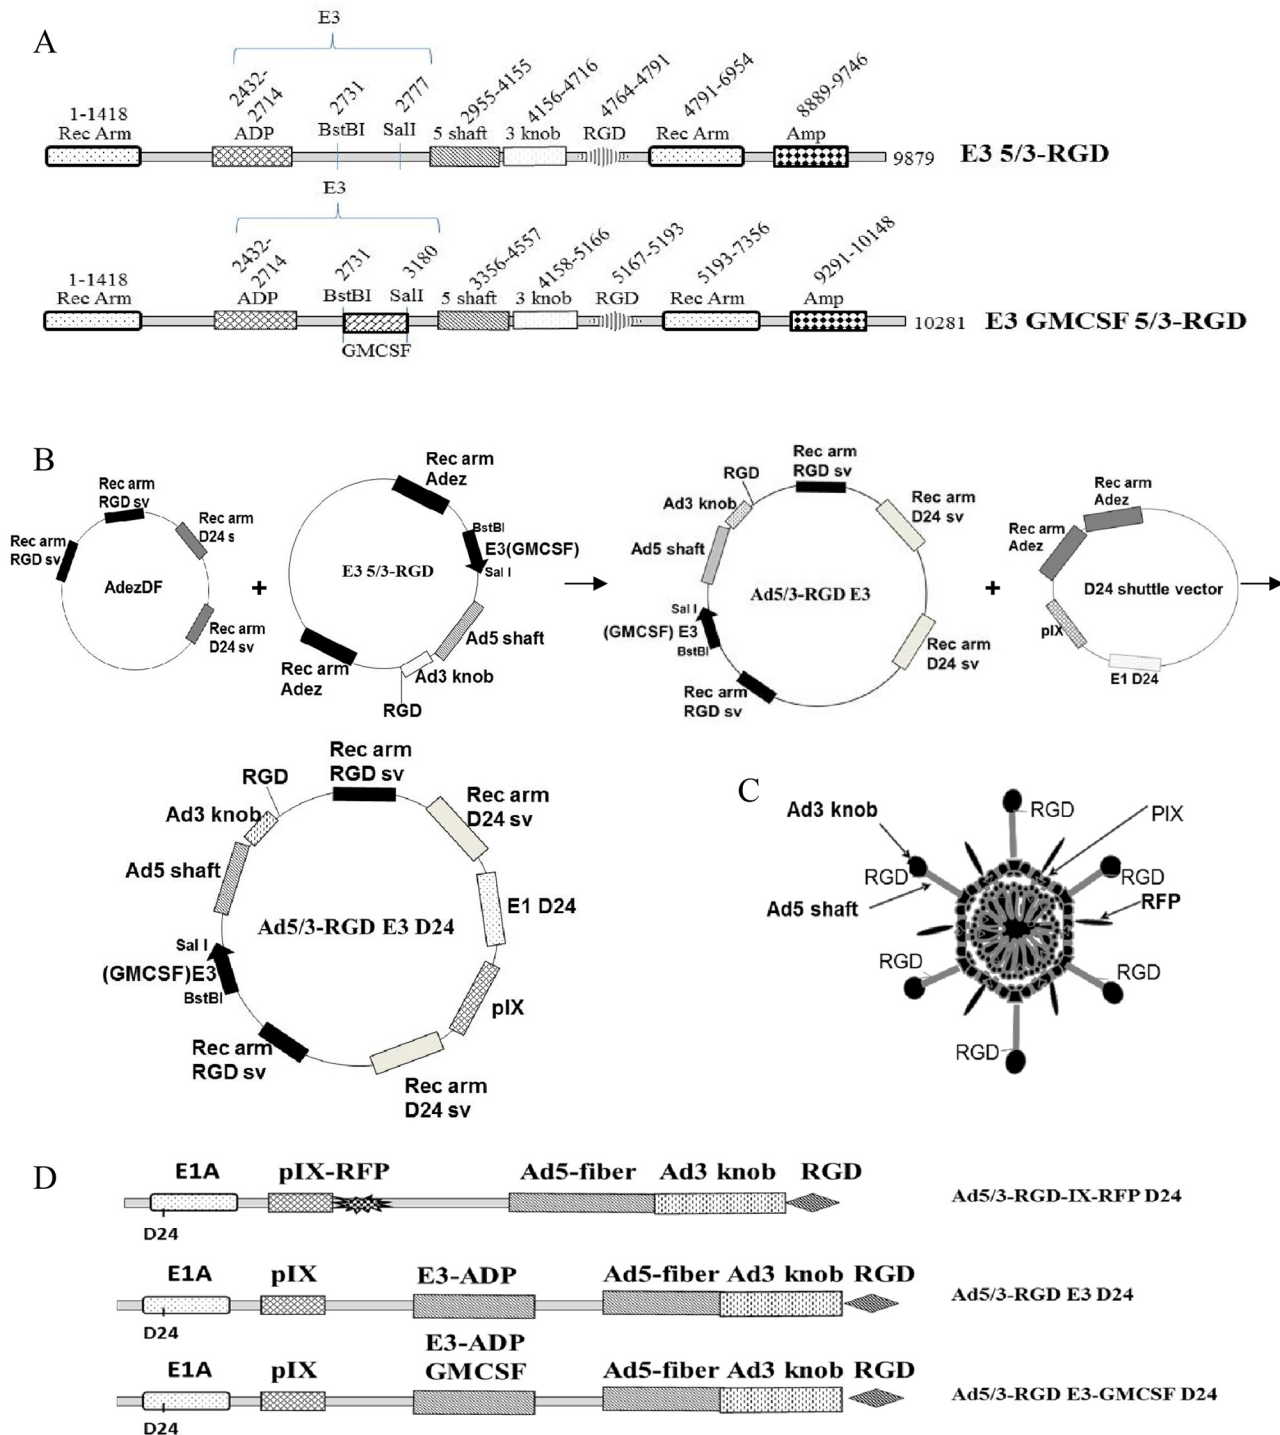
A

E3

1-1418 Rec Arm

2432-2714 ADP

2731 BstBI

2777 SalI

2955-4155 5 shaft

4156-4716 3 knob

4764-4791 RGD

4791-6954 Rec Arm

8889-9746 Amp

9879

E3 5/3-RGD

E3

1-1418 Rec Arm

2432-2714 ADP

2731 BstBI

3180 SalI

GMCSF

3356-4557 5 shaft

4158-5166 3 knob

5167-5193 RGD

5193-7356 Rec Arm

9291-10148 Amp

10281

E3 GMCSF 5/3-RGD

B

Rec arm RGD sv

Rec arm D24 s

Rec arm RGD sv

AdezDF

Rec arm D24 sv

+

Rec arm Adez

BstBI

E3(GMCSF)

Sal I

E3 5/3-RGD

Ad5 shaft

Rec arm Adez

Ad3 knob

RGD

Rec arm RGD sv

RGD

Ad3 knob

Rec arm D24 sv

Ad5 shaft

Sal I

(GMCSF) E3

BstBI

Ad5/3-RGD E3

Rec arm D24 sv

Rec arm RGD sv

+

Rec arm Adez

Rec arm Adez

D24 shuttle vector

pIX

E1 D24

Rec arm RGD sv

RGD

Rec arm D24 sv

Ad3 knob

Ad5 shaft

E1 D24

Ad5/3-RGD E3 D24

Sal I

(GMCSF)E3

BstBI

pIX

Rec arm RGD sv

Rec arm D24 sv

C

Ad3 knob

RGD

PIX

RGD

RGD

Ad5 shaft

RFP

RGD

RGD

RGD

D

E1A

pIX-RFP

Ad5-fiber

Ad3 knob

RGD

D24

Ad5/3-RGD-IX-RFP D24

E1A

pIX

E3-ADP

Ad5-fiber

Ad3 knob

RGD

D24

Ad5/3-RGD E3 D24

E1A

pIX

E3-ADP GMCSF

Ad5-fiber

Ad3 knob

RGD

D24

Ad5/3-RGD E3-GMCSF D24